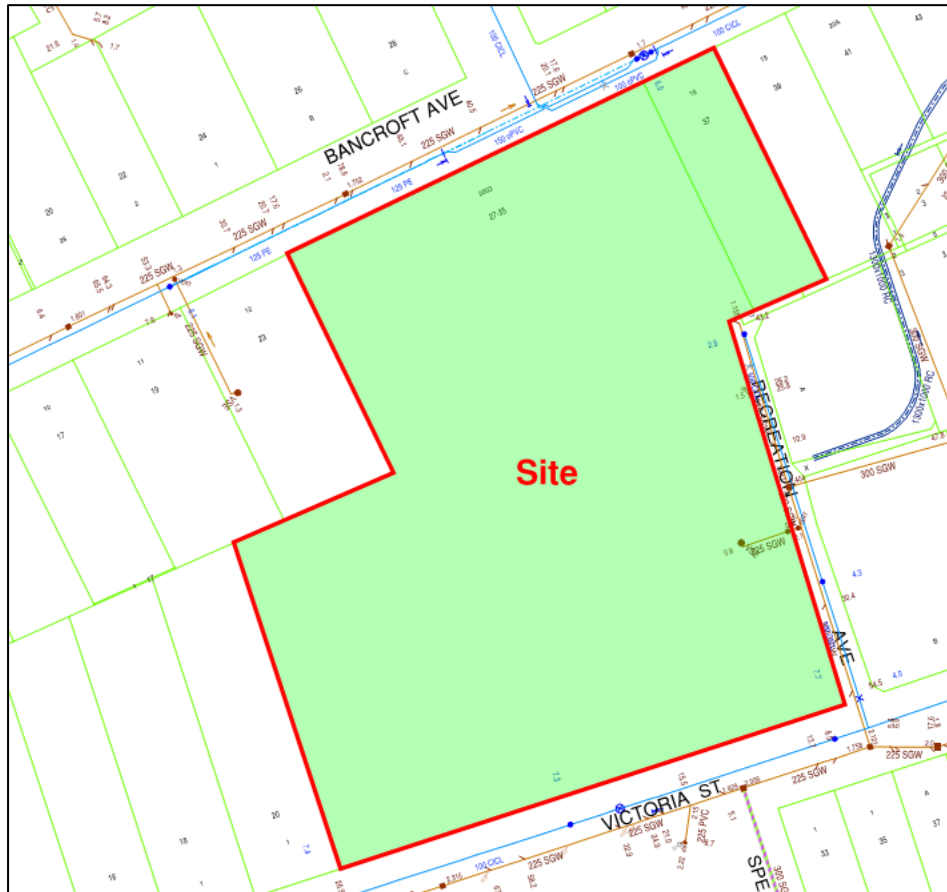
BANCROFT AVE

225 SGW

225 SGW

225 SGW

225 SGW

150 dPVC

125 PE

100 CICL

100 CICL

150 dPVC

125 PE

Site

27-35

RECREATION AVE

300 SGW

225 SGW

1300x1000 RC

1300x1000 RC

300 SGW

225 SGW

VICTORIA ST

225 SGW

225 SGW

225 SGW

100 CICL

225 PVC

SPE

26

25

24

22

20

23

19

17

18

37

39

41

43

12

11

10

20

35

33

9

8

7.3

7.7

4.3

4.0

2.9

7.4

1

2

3

5

A

B

C